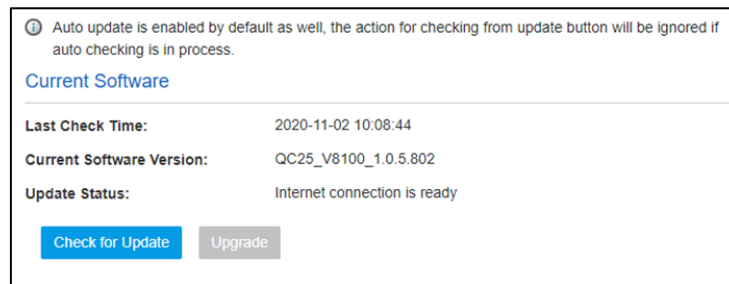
Auto update is enabled by default as well, the action for checking from update button will be ignored if auto checking is in process.

Current Software

| | |
|---|---|
| Last Check Time: | 2020-11-02 10:08:44 |
| Current Software Version: | QC25_V8100_1.0.5.802 |
| Update Status: | Internet connection is ready |

Check for Update Upgrade